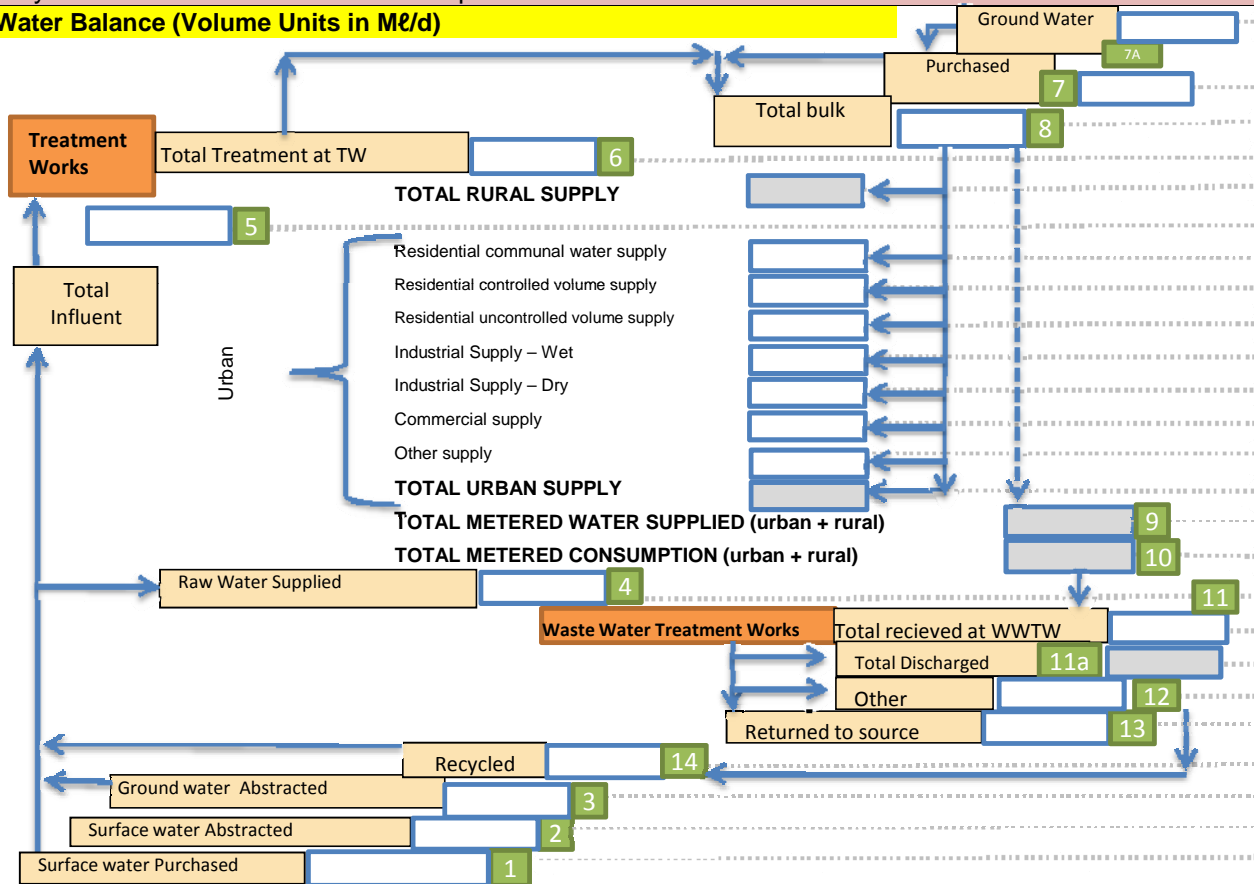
Water Balance (Volume Units in Mℓ/d)

Ground Water
7A
Purchased
7
Total bulk
8

Treatment Works
Total Treatment at TW
6
TOTAL RURAL SUPPLY
5
Total Influent

Urban
Residential communal water supply
Residential controlled volume supply
Residential uncontrolled volume supply
Industrial Supply – Wet
Industrial Supply – Dry
Commercial supply
Other supply
TOTAL URBAN SUPPLY
TOTAL METERED WATER SUPPLIED (urban + rural)
9
TOTAL METERED CONSUMPTION (urban + rural)
10

Raw Water Supplied
4
11
Waste Water Treatment Works
Total recieved at WWTW
Total Discharged
11a
Other
12
Returned to source
13
Recycled
14
Ground water Abstracted
3
Surface water Abstracted
2
Surface water Purchased
1